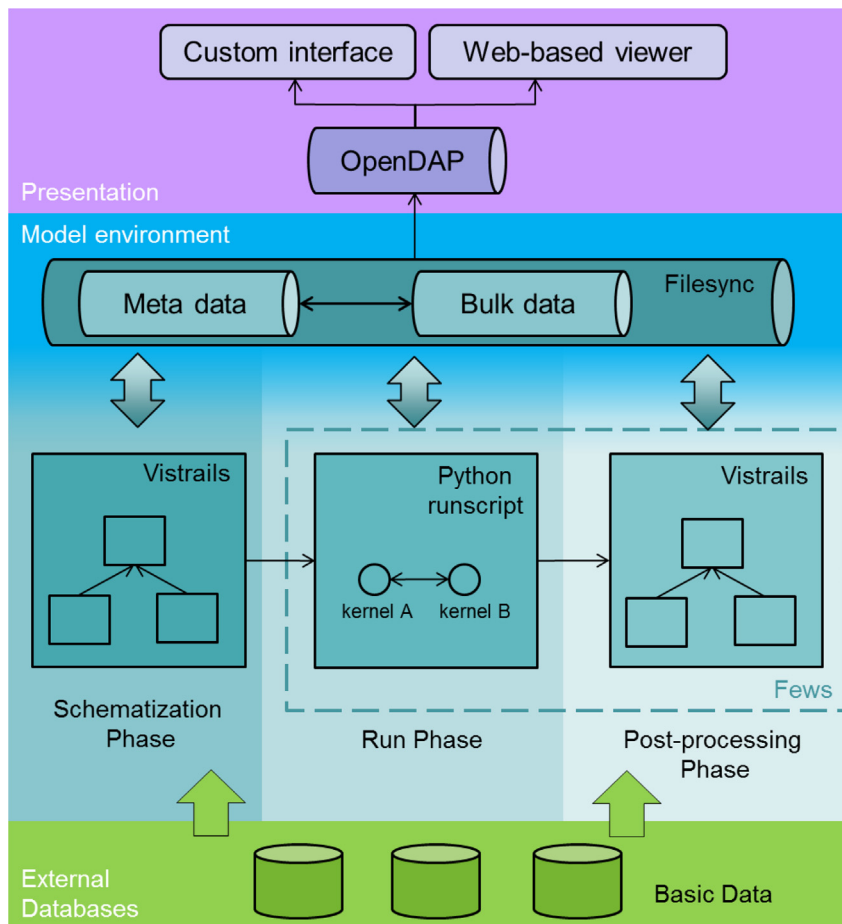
Custom interface

Web-based viewer

OpenDAP

Presentation

Model environment

Meta data

Bulk data

Filesync

Vistrails

Python runscript

kernel A

kernel B

Vistrails

Fews

Schematization Phase

Run Phase

Post-processing Phase

External Databases

Basic Data